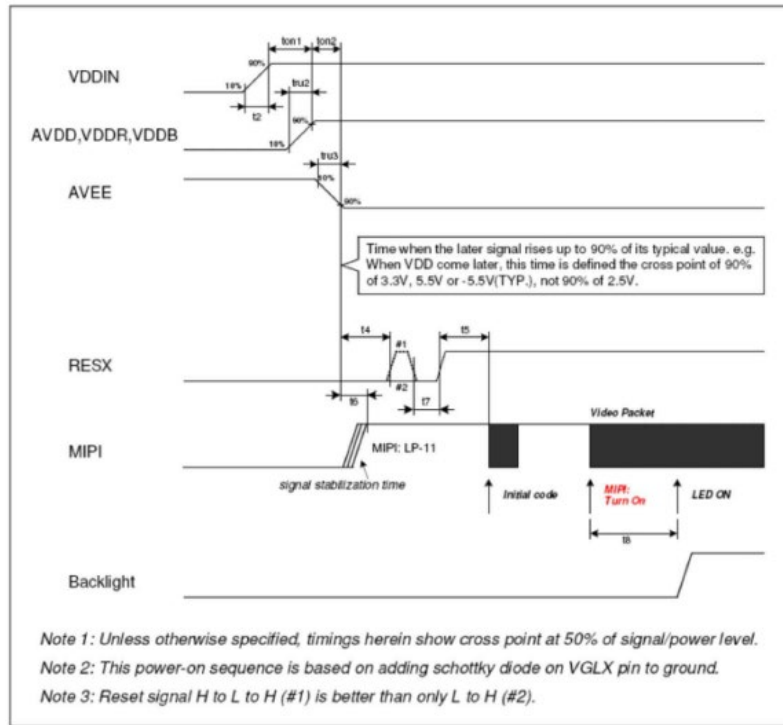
ton1 ton2

VDDIN

90%

10%

t2

tru2

AVDD,VDDR,VDDB

90%

10%

tru3

AVEE

10%

90%

Time when the later signal rises up to 90% of its typical value. e.g. When VDD come later, this time is defined the cross point of 90% of 3.3V, 5.5V or -5.5V(TYP.), not 90% of 2.5V.

t4

t5

RESX

#1

#2

t6

t7

Video Packet

MIPI

MIPI: LP-11

signal stabilization time

Initial code

MIPI: Turn On

LED ON

t8

Backlight

Note 1: Unless otherwise specified, timings herein show cross point at 50% of signal/power level.

Note 2: This power-on sequence is based on adding schottky diode on VGLX pin to ground.

Note 3: Reset signal H to L to H (#1) is better than only L to H (#2).